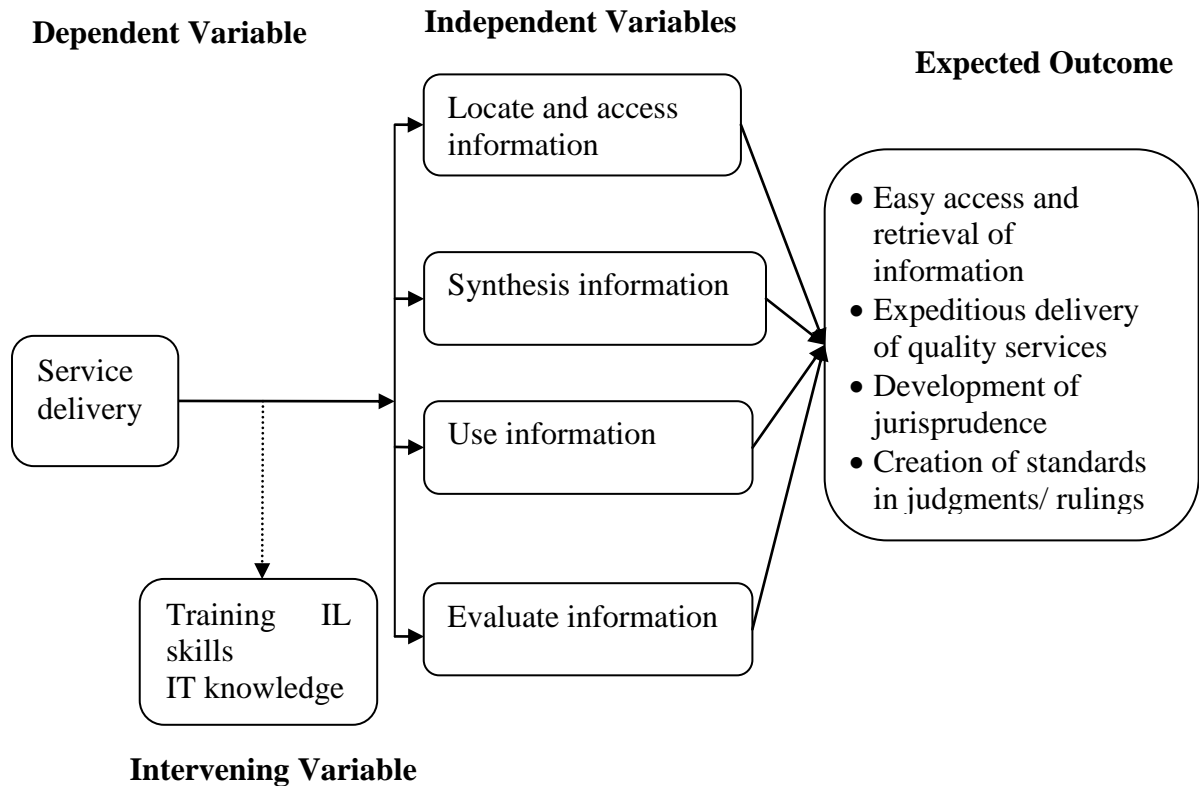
Dependent Variable

Independent Variables

Expected Outcome

Locate and access information

Synthesis information

Use information

Evaluate information

Service delivery

Training IL skills
IT knowledge

- Easy access and retrieval of information
- Expeditious delivery of quality services
- Development of jurisprudence
- Creation of standards in judgments/ rulings

Intervening Variable